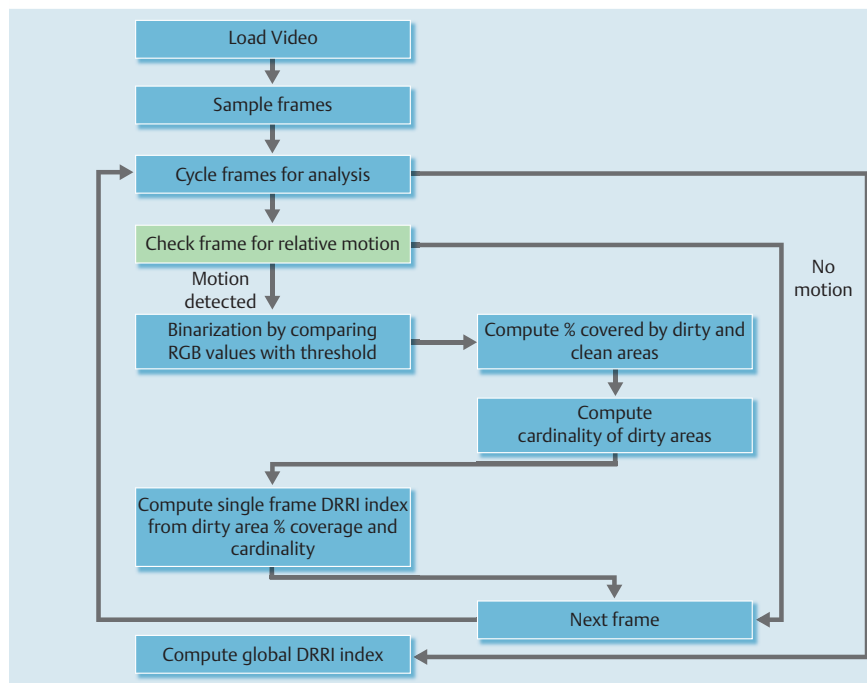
Load Video

Sample frames

Cycle frames for analysis

Check frame for relative motion

Motion detected

No motion

Binarization by comparing RGB values with threshold

Compute % covered by dirty and clean areas

Compute cardinality of dirty areas

Compute single frame DRRI index from dirty area % coverage and cardinality

Next frame

Compute global DRRI index